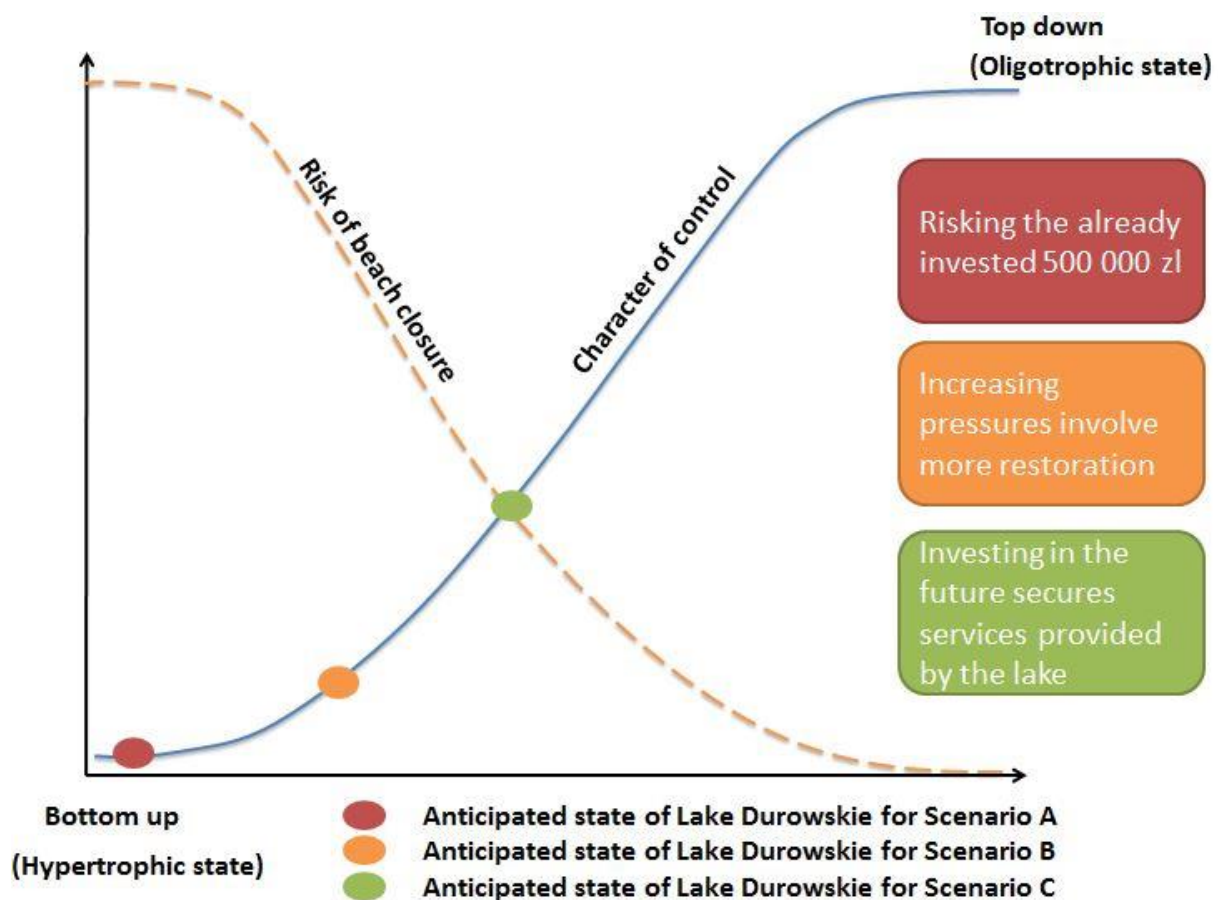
Top down
(Oligotrophic state)

Risk of beach closure

Character of control

Risking the already invested 500 000 zl

Increasing pressures involve more restoration

Investing in the future secures services provided by the lake

Bottom up
(Hypertrophic state)

Anticipated state of Lake Durowskie for Scenario A
Anticipated state of Lake Durowskie for Scenario B
Anticipated state of Lake Durowskie for Scenario C